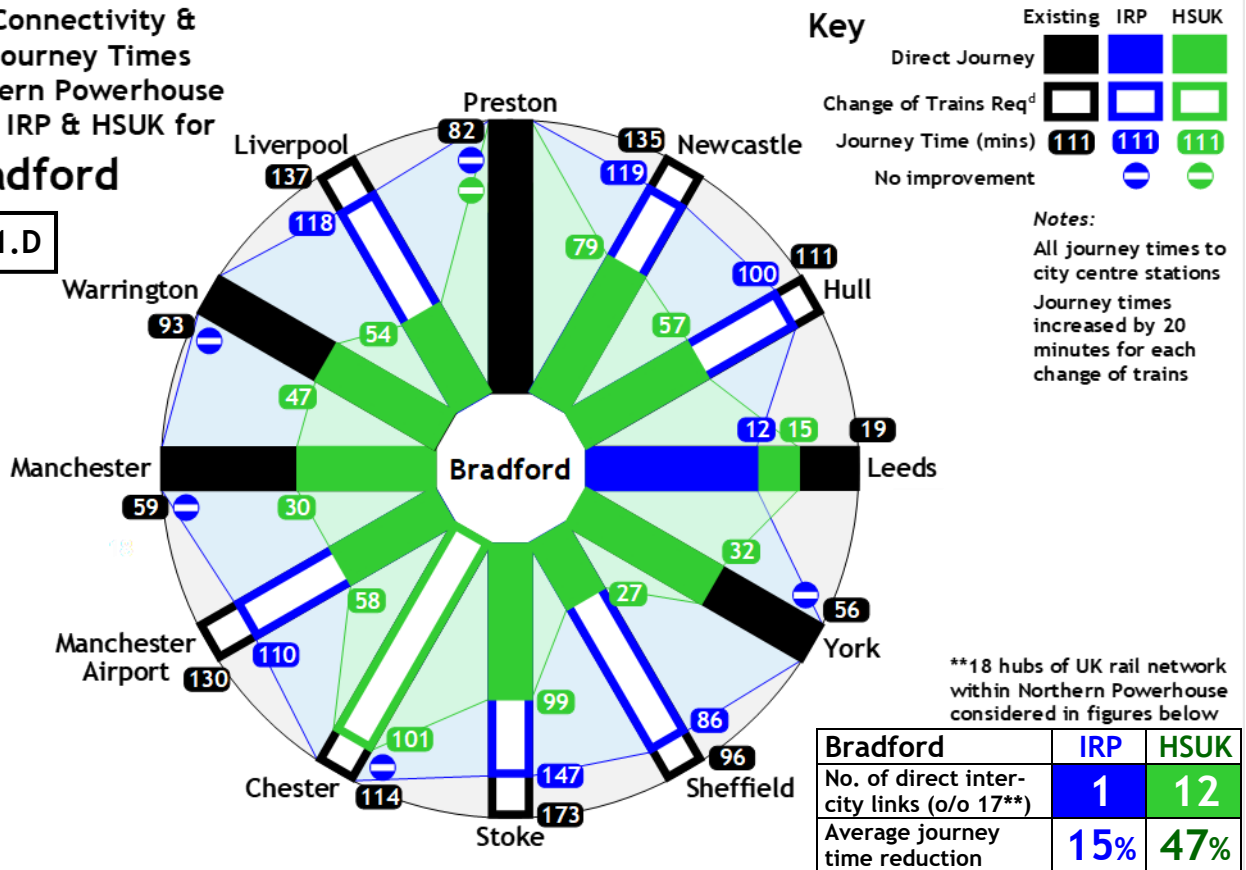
Connectivity &
Journey Times
ern Powerhouse
IRP & HSUK for
adford

1.D

Key
Existing IRP HSUK
Direct Journey
Change of Trains Req$^d$
Journey Time (mins) 111 111 111
No improvement

Notes:
All journey times to city centre stations
Journey times increased by 20 minutes for each change of trains

Preston
82
Newcastle
135
119
79
Liverpool
137
118
54
Hull
111
100
57
Warrington
93
47
Leeds
19
12
15
Manchester
59
30
Bradford
York
56
32
27
Manchester Airport
130
110
58
Sheffield
96
86
Chester
114
101
Stoke
173
147
99

**18 hubs of UK rail network within Northern Powerhouse considered in figures below

| Bradford | IRP | HSUK |
|---|---|---|
| No. of direct inter-city links (o/o 17**) | 1 | 12 |
| Average journey time reduction | 15% | 47% |